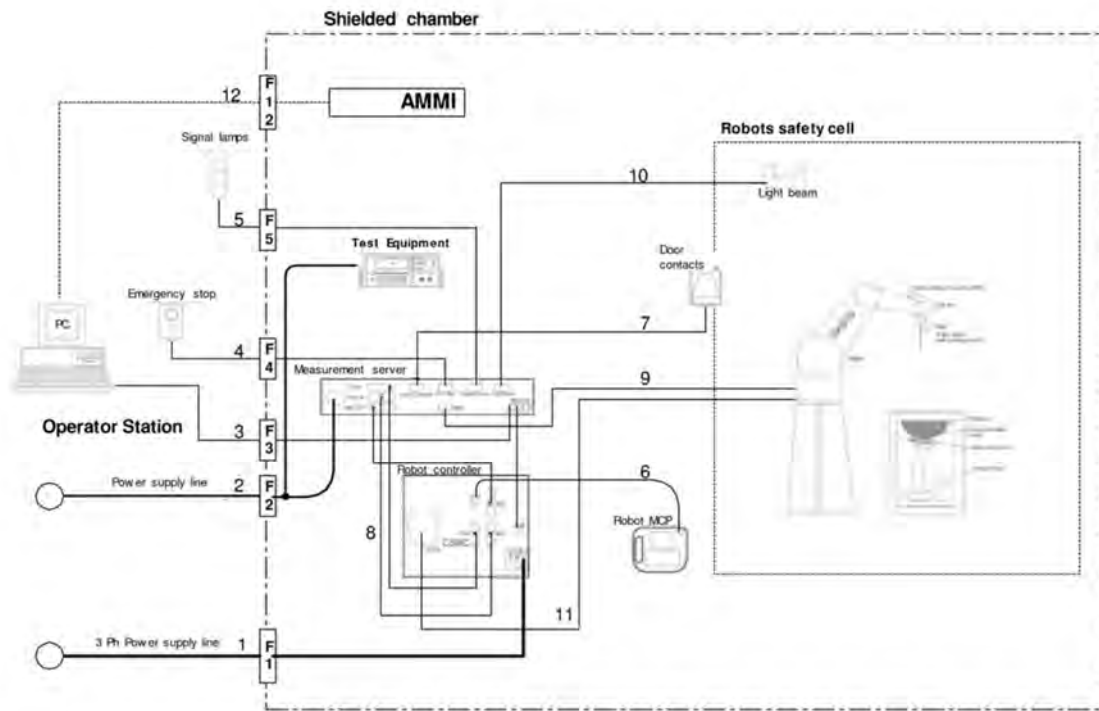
Shielded chamber

12

F 1 2

AMMI

Signal lamps

Robots safety cell

10

Light beam

5

F 5

Test Equipment

Door contacts

Emergency stop

PC

7

4

F 4

Measurement server

9

Operator Station

3

F 3

Robot controller

6

Power supply line

2

F 2

8

Robot MCP

11

3 Ph Power supply line

1

F 1